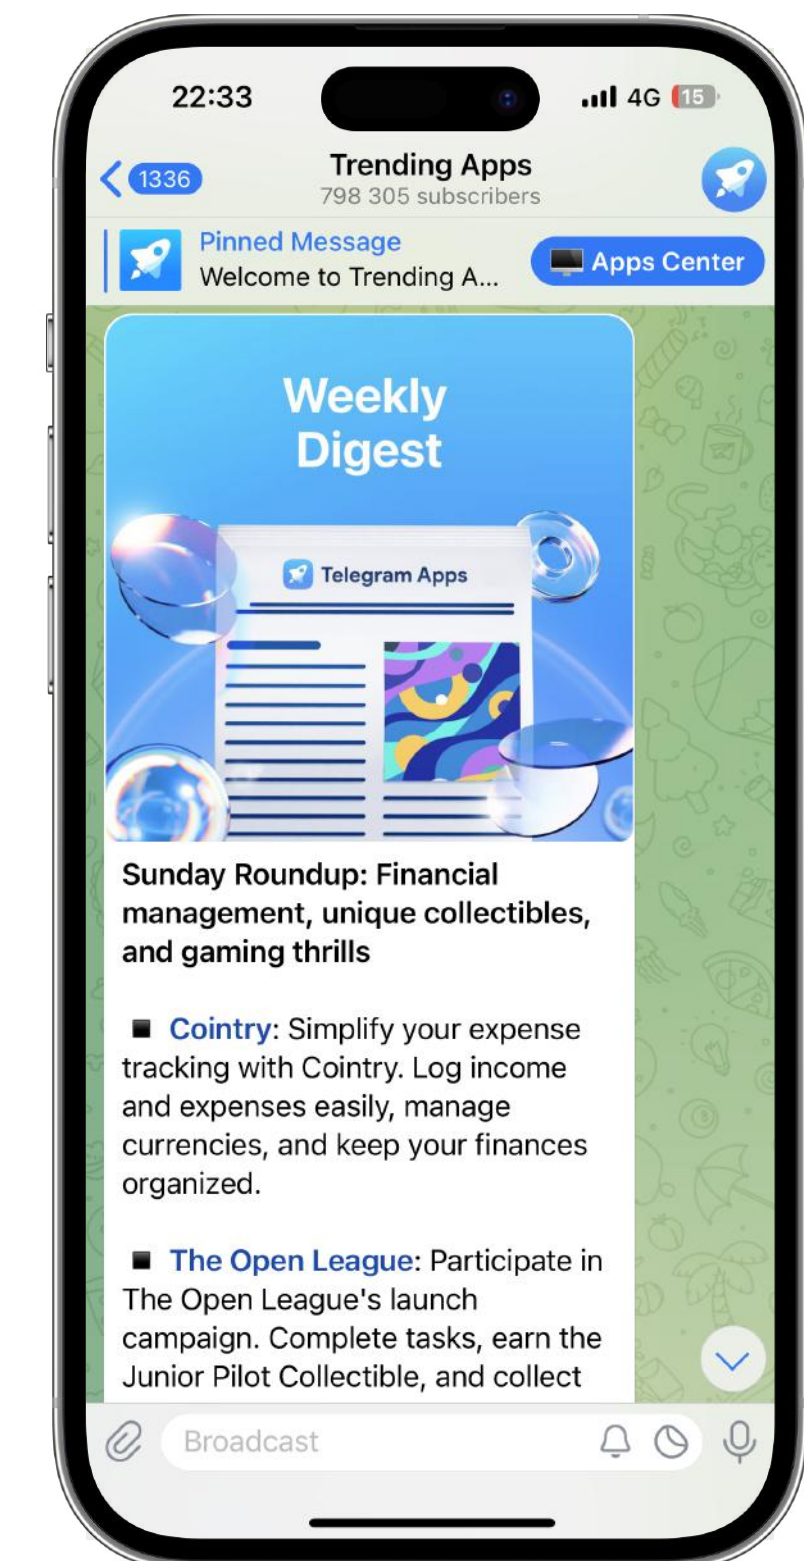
22:33
4G 15

1336
Trending Apps
798 305 subscribers

Pinned Message
Welcome to Trending A...
Apps Center

Weekly Digest

Telegram Apps

Sunday Roundup: Financial management, unique collectibles, and gaming thrills

■ Cointry: Simplify your expense tracking with Cointry. Log income and expenses easily, manage currencies, and keep your finances organized.

■ The Open League: Participate in The Open League's launch campaign. Complete tasks, earn the Junior Pilot Collectible, and collect

Broadcast